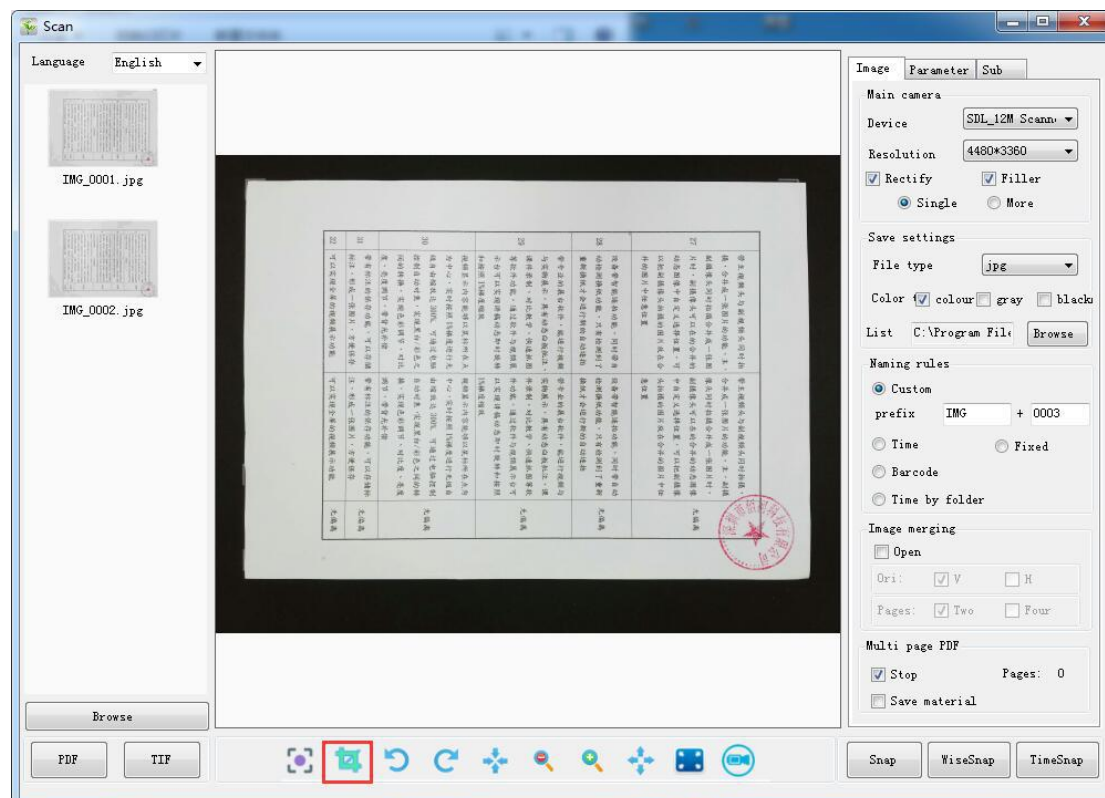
Scan

Language English

IMG_0001.jpg

IMG_0002.jpg

Browse

PDF TIF

Image Parameter Sub

Main camera

Device SDL_12M Scann

Resolution 4480*3360

Rectify Filler

Single More

Save settings

File type jpg

Color colour gray black

List C:\Program File Browse

Naming rules

Custom

prefix IMG + 0003

Time Fixed

Barcode

Time by folder

Image merging

Open

Ori: V H

Pages: Two Four

Multi page PDF

Stop Pages: 0

Save material

Snap WiseSnap TimeSnap